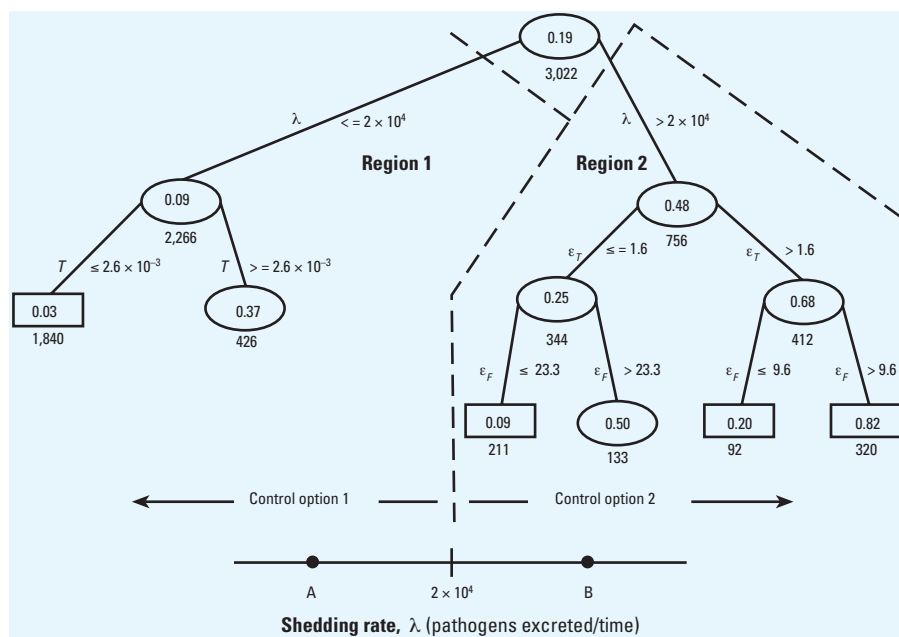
0.19
3,022

$\lambda$ $< = 2 \times 10^4$

$\lambda$ $> 2 \times 10^4$

Region 1

Region 2

0.09
2,266

$T$ $\leq 2.6 \times 10^{-3}$

$T$ $> = 2.6 \times 10^{-3}$

0.03
1,840

0.37
426

0.48
756

$\varepsilon_T$ $\leq = 1.6$

$\varepsilon_T$ $> 1.6$

0.25
344

0.68
412

$\varepsilon_F$ $\leq 23.3$

$\varepsilon_F$ $> 23.3$

$\varepsilon_F$ $\leq 9.6$

$\varepsilon_F$ $> 9.6$

0.09
211

0.50
133

0.20
92

0.82
320

Control option 1

Control option 2

A

$2 \times 10^4$

B

Shedding rate, $\lambda$ (pathogens excreted/time)